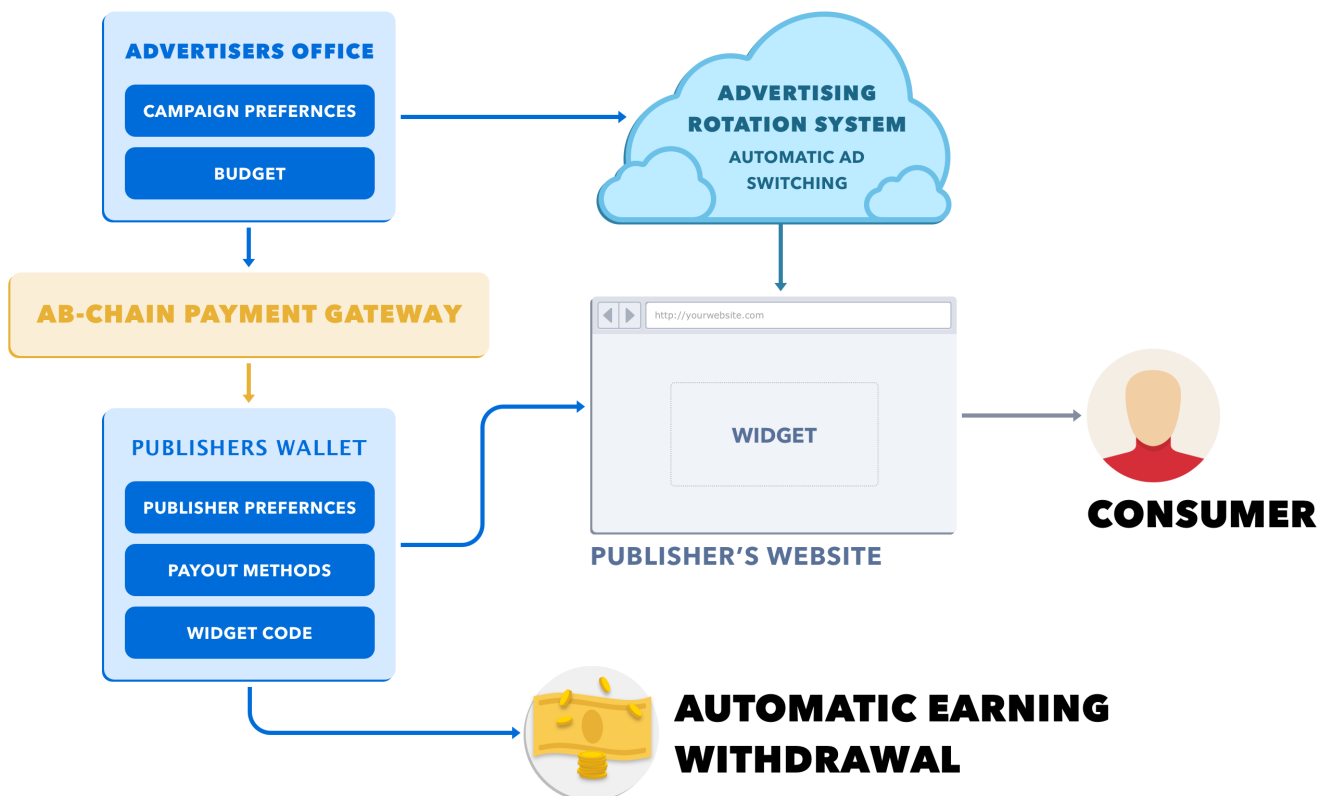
ADVERTISERS OFFICE

CAMPAIGN PREFERNCES

BUDGET

ADVERTISING ROTATION SYSTEM

AUTOMATIC AD SWITCHING

AB-CHAIN PAYMENT GATEWAY

http://yourwebsite.com

WIDGET

PUBLISHERS WALLET

PUBLISHER PREFERNCES

PAYOUT METHODS

WIDGET CODE

PUBLISHER'S WEBSITE

CONSUMER

AUTOMATIC EARNING WITHDRAWAL